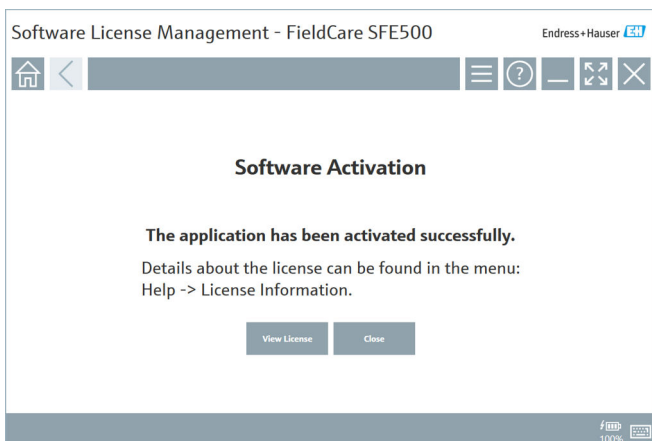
Software License Management - FieldCare SFE500

Endress+Hauser EH

Software Activation

The application has been activated successfully.

Details about the license can be found in the menu: Help -> License Information.

View License

Close

100%